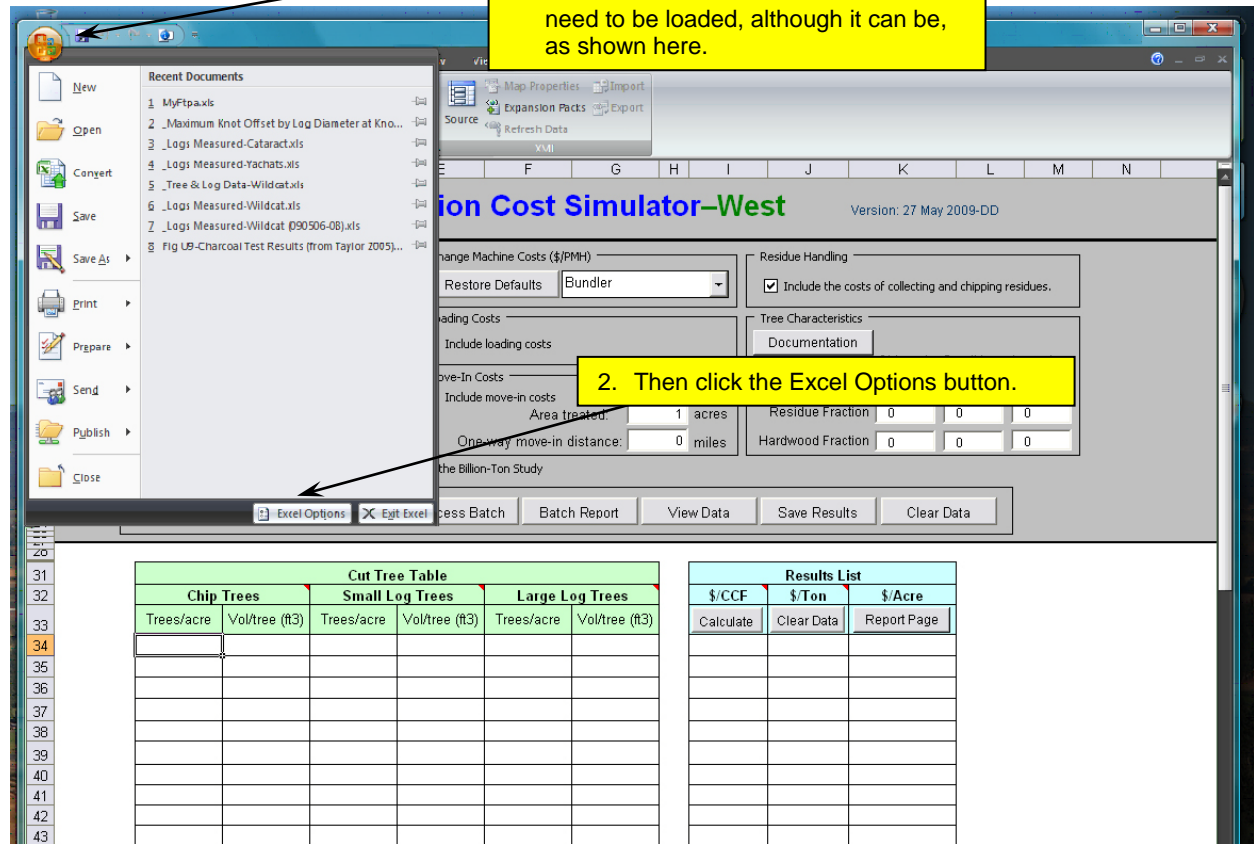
need to be loaded, although it can be, as shown here.

New
Open
Convert
Save
Save As
Print
Prepare
Send
Publish
Close

Recent Documents
1 MyFtpa.xls
2 _Maximum Knot Offset by Log Diameter at Kno...
3 _Logs Measured-Cataract.xls
4 _Logs Measured-Yachats.xls
5 _Tree & Log Data-Wildcat.xls
6 _Logs Measured-Wildcat.xls
7 _Logs Measured-Wildcat (090506-08).xls
8 Fig U9-Charcoal Test Results (from Taylor 2005)...

Excel Options
Exit Excel

Source
Map Properties
Import
Expansion Packs
Export
Refresh Data
XML

E F G H I J K L M N

ion Cost Simulator–West
Version: 27 May 2009-DD

hange Machine Costs ($/PMH)
Restore Defaults
Bundler

Residue Handling
Include the costs of collecting and chipping residues.

oading Costs
Include loading costs

Tree Characteristics
Documentation

2. Then click the Excel Options button.

ove-In Costs
Include move-in costs
Area treated: 1 acres
One-way move-in distance: 0 miles

Residue Fraction 0 0 0
Hardwood Fraction 0 0 0

the Billion-Ton Study

cess Batch
Batch Report
View Data
Save Results
Clear Data

| | Cut Tree Table | | | | | |
|---|---|---|---|---|---|---|
| 31 | Chip Trees | | Small Log Trees | | Large Log Trees | |
| 32 | Trees/acre | Vol/tree (ft3) | Trees/acre | Vol/tree (ft3) | Trees/acre | Vol/tree (ft3) |
| 33 | | | | | | |
| 34 | | | | | | |
| 35 | | | | | | |
| 36 | | | | | | |
| 37 | | | | | | |
| 38 | | | | | | |
| 39 | | | | | | |
| 40 | | | | | | |
| 41 | | | | | | |
| 42 | | | | | | |
| 43 | | | | | | |

| Results List | | |
|---|---|---|
| $/CCF | $/Ton | $/Acre |
| Calculate | Clear Data | Report Page |